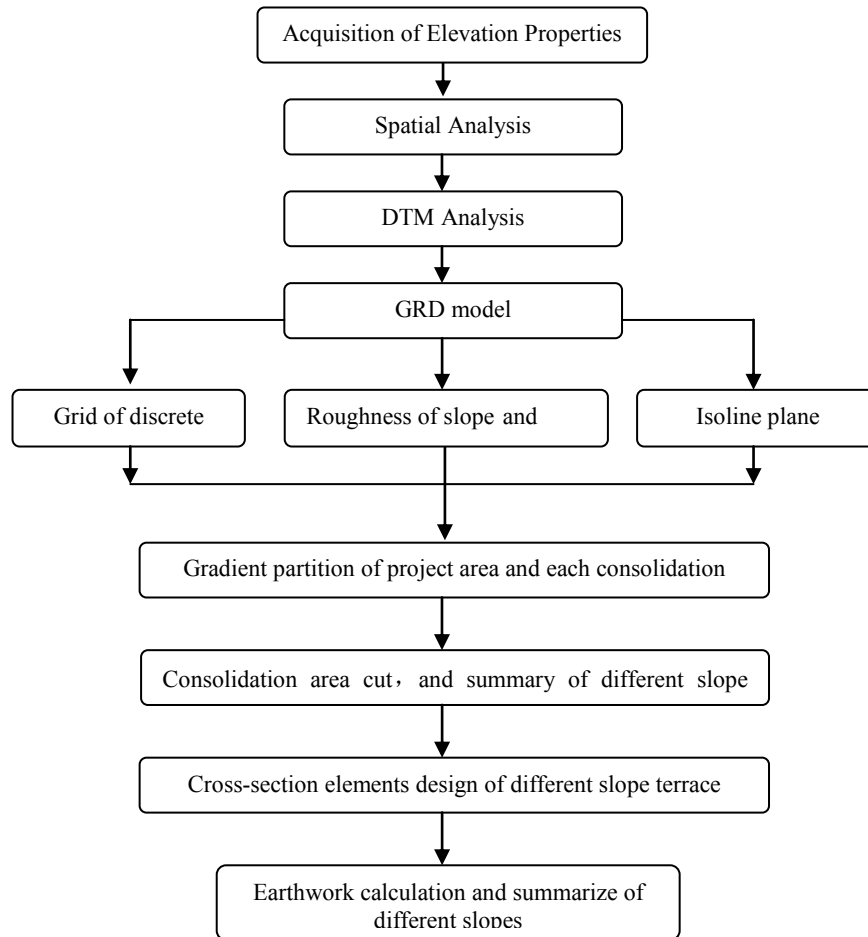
Acquisition of Elevation Properties

Spatial Analysis

DTM Analysis

GRD model

Grid of discrete

Roughness of slope and

Isoline plane

Gradient partition of project area and each consolidation

Consolidation area cut，and summary of different slope

Cross-section elements design of different slope terrace

Earthwork calculation and summarize of different slopes